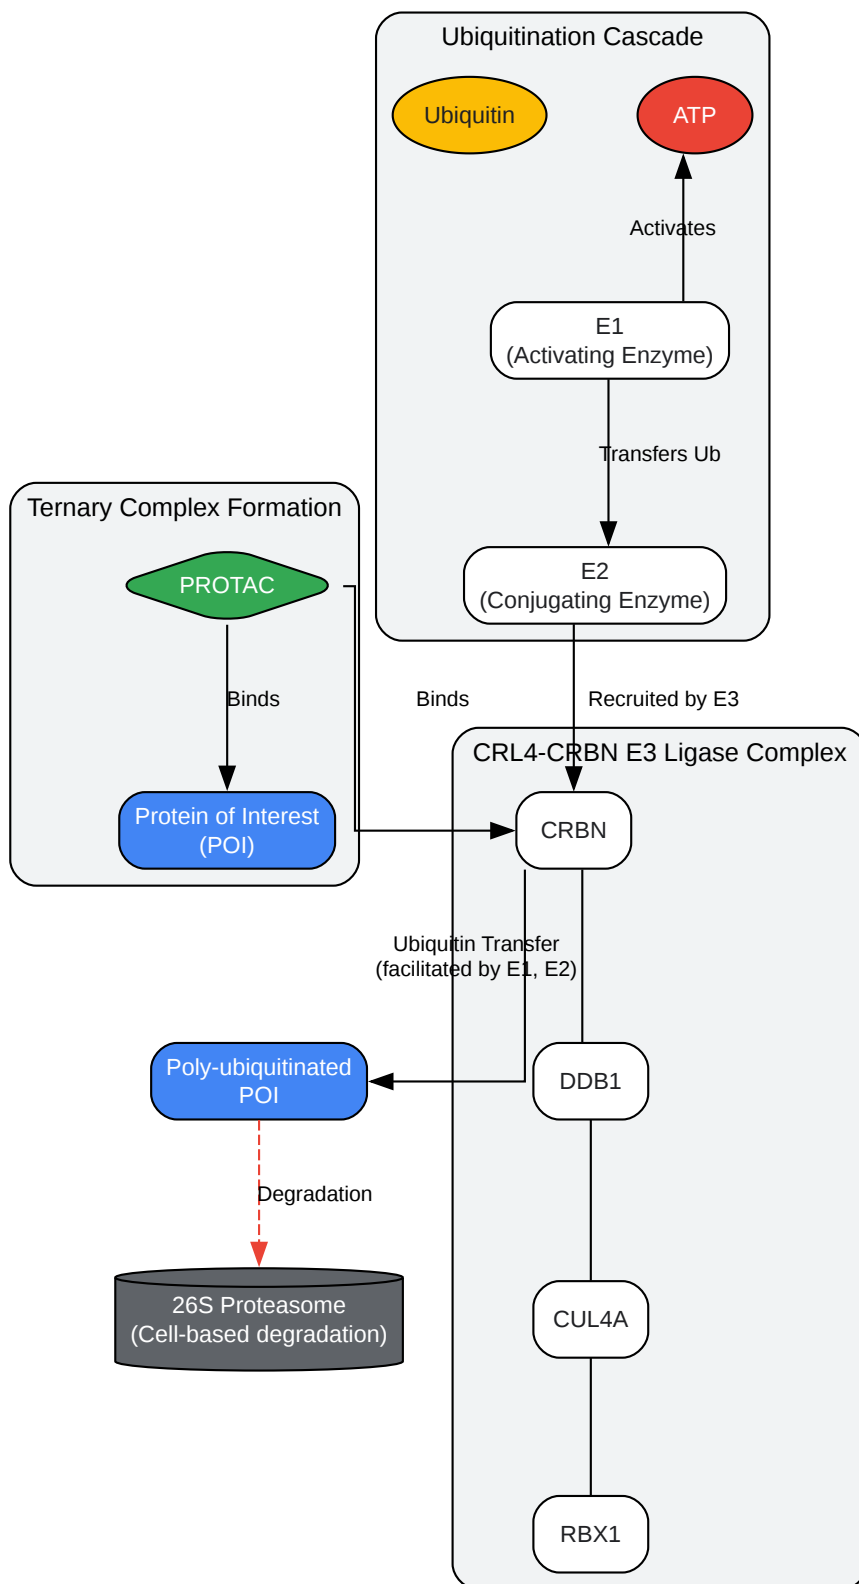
Ubiquitination Cascade

Ubiquitin

ATP

Activates

E1
(Activating Enzyme)

Transfers Ub

E2
(Conjugating Enzyme)

Ternary Complex Formation

PROTAC

Binds

Protein of Interest
(POI)

Binds

Recruited by E3

CRL4-CRBN E3 Ligase Complex

CRBN

Ubiquitin Transfer
(facilitated by E1, E2)

Poly-ubiquitinated
POI

DDB1

Degradation

26S Proteasome
(Cell-based degradation)

CUL4A

RBX1